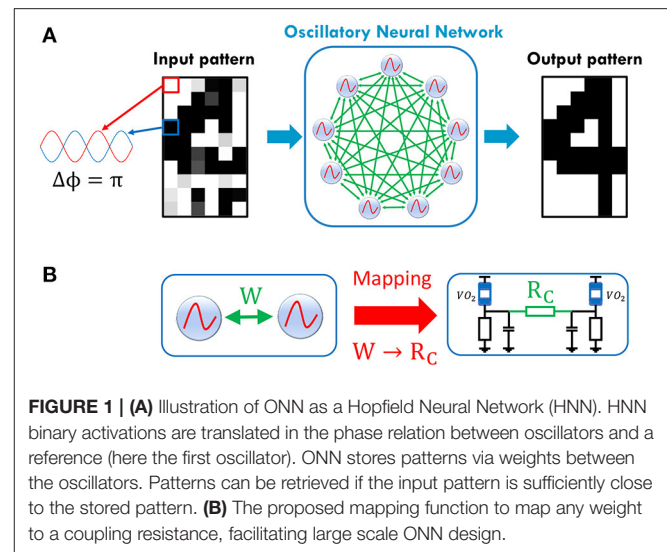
A

Input pattern

Oscillatory Neural Network

Output pattern

$\Delta\phi = \pi$

B

W

Mapping

$W \rightarrow R_C$

$VO_2$

$R_C$

$VO_2$

**FIGURE 1 | (A)** Illustration of ONN as a Hopfield Neural Network (HNN). HNN binary activations are translated in the phase relation between oscillators and a reference (here the first oscillator). ONN stores patterns via weights between the oscillators. Patterns can be retrieved if the input pattern is sufficiently close to the stored pattern. **(B)** The proposed mapping function to map any weight to a coupling resistance, facilitating large scale ONN design.